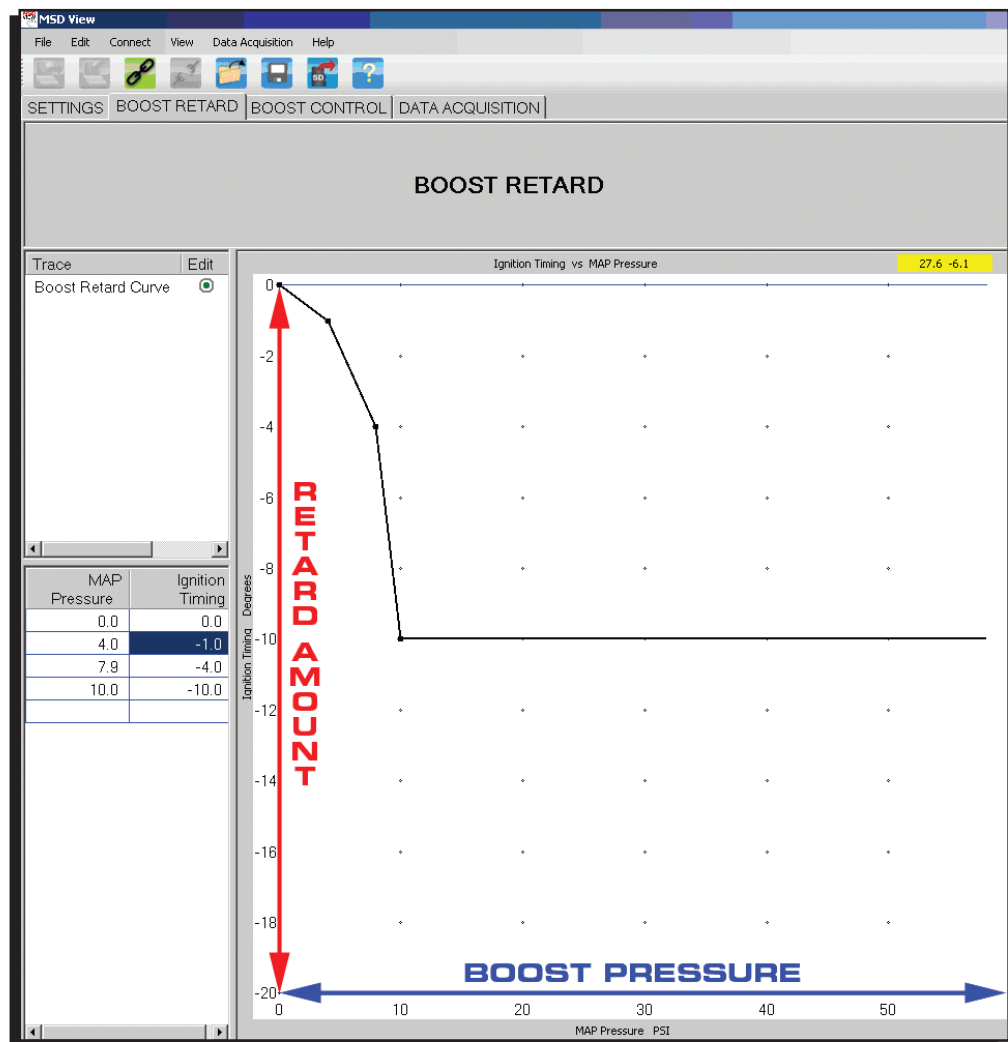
MSD View

File Edit Connect View Data Acquisition Help

SETTINGS BOOST RETARD BOOST CONTROL DATA ACQUISITION

BOOST RETARD

| Trace | Edit |
|---|---|
| Boost Retard Curve | |

| MAP Pressure | Ignition Timing |
|---|---|
| 0.0 | 0.0 |
| 4.0 | -1.0 |
| 7.9 | -4.0 |
| 10.0 | -10.0 |

Ignition Timing vs MAP Pressure

27.6 -6.1

0
-2
-4
-6
-8
-10
-12
-14
-16
-18
-20

Ignition Timing Degrees

RETARD AMOUNT

BOOST PRESSURE

0 10 20 30 40 50

MAP Pressure PSI